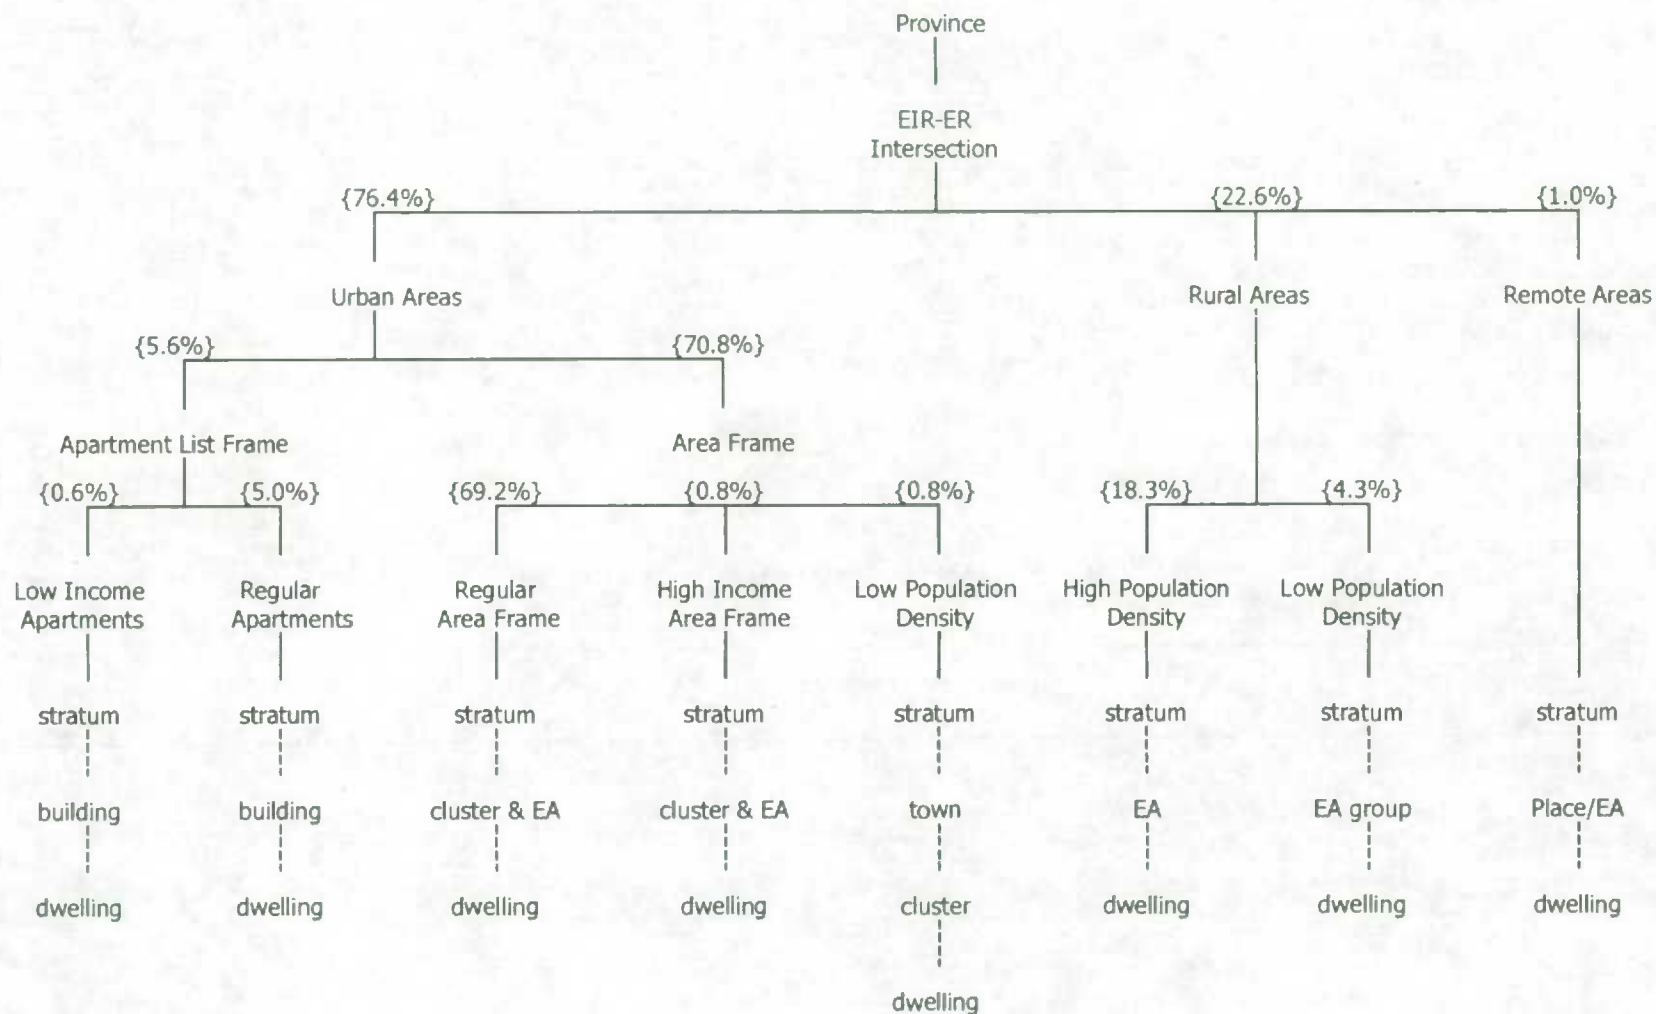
Province

EIR-ER Intersection

{76.4%}

{22.6%}

{1.0%}

Urban Areas

Rural Areas

Remote Areas

{5.6%}

{70.8%}

Apartment List Frame

Area Frame

{0.6%}

{5.0%}

{69.2%}

{0.8%}

{0.8%}

{18.3%}

{4.3%}

Low Income Apartments

Regular Apartments

Regular Area Frame

High Income Area Frame

Low Population Density

High Population Density

Low Population Density

stratum

stratum

stratum

stratum

stratum

stratum

stratum

stratum

building

building

cluster & EA

cluster & EA

town

EA

EA group

Place/EA

dwelling

dwelling

dwelling

dwelling

cluster

dwelling

dwelling

dwelling

dwelling